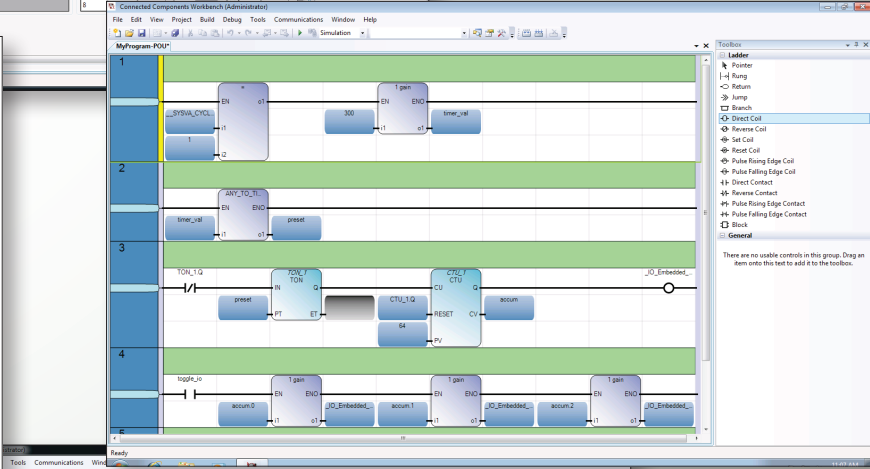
8

Connected Components Workbench (Administrator)

File Edit View Project Build Debug Tools Communications Window Help

Simulation

MyProgram-POU*

Toolbox

Ladder

Pointer
Rung
Return
Jump
Branch
Direct Coil
Reverse Coil
Set Coil
Reset Coil
Pulse Rising Edge Coil
Pulse Falling Edge Coil
Direct Contact
Reverse Contact
Pulse Rising Edge Contact
Pulse Falling Edge Contact
Block

General

There are no usable controls in this group. Drag an item onto this text to add it to the toolbox.

1

=
EN o1
_SYSVA_CYCL i1
1 i2

1 gain
EN ENO
300 i1 o1 timer_val

2

ANY_TO_TI...
EN ENO
timer_val i1 o1 preset

3

TON_1.Q

TON_1
TON
IN Q
preset PT ET

CTU_1
CTU
CU Q
CTU_1.Q RESET CV accum
64 PV

_IO_Embedded_...

4

toggle_io

1 gain
EN ENO
accum.0 i1 o1 _IO_Embedded_...

1 gain
EN ENO
accum.1 i1 o1 _IO_Embedded_...

1 gain
EN ENO
accum.2 i1 o1 _IO_Embedded_...

5

Ready

Tools Communications Wind